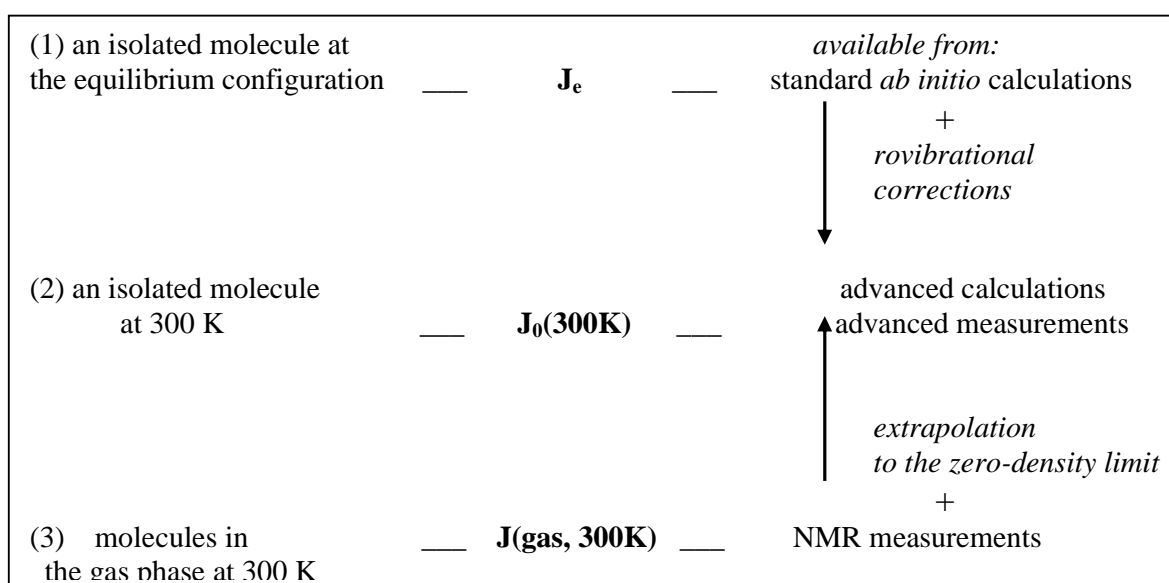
(1) an isolated molecule at the equilibrium configuration ___ $\mathbf{J_e}$ ___

*available from:* standard *ab initio* calculations

+

*rovibrational corrections*

(2) an isolated molecule at 300 K ___ $\mathbf{J_0(300K)}$ ___

advanced calculations

advanced measurements

*extrapolation to the zero-density limit*

+

(3) molecules in the gas phase at 300 K ___ **J(gas, 300K)** ___

NMR measurements